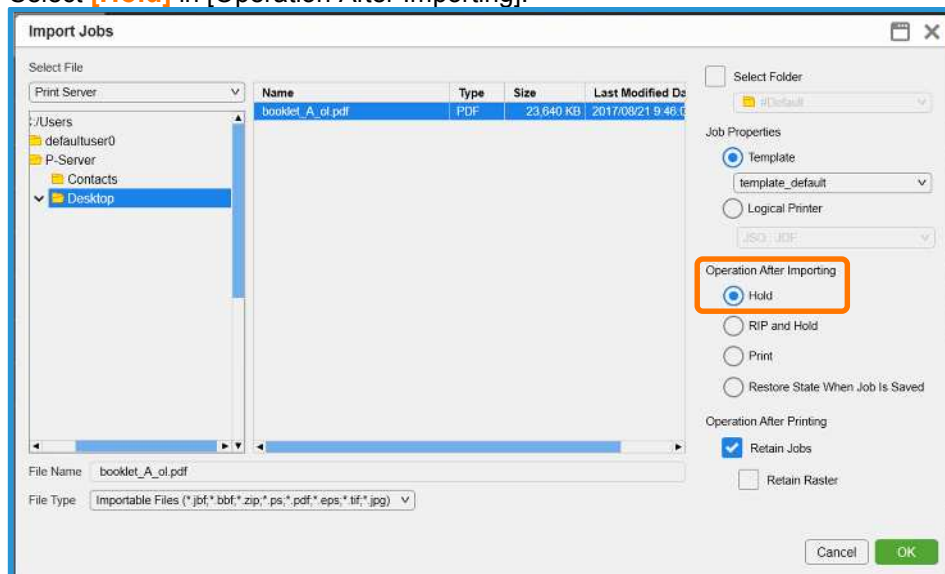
Select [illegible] in [Operation After Importing].

Import Jobs

Select File

Print Server

:/Users
defaultuser0
P-Server
Contacts
Desktop

| Name | Type | Size | Last Modified Da |
|---|---|---|---|
| booklet_A_ol.pdf | PDF | 23,640 KB | 2017/08/21 9:46:0 |

File Name booklet_A_ol.pdf

File Type Importable Files (*.jbf;*.bbf;*.zip;*.ps;*.pdf;*.eps;*.tif;*.jpg)

Select Folder

#Default

Job Properties

Template

template_default

Logical Printer

JSO : JDF

Operation After Importing

Hold

RIP and Hold

Print

Restore State When Job Is Saved

Operation After Printing

Retain Jobs

Retain Raster

Cancel

OK